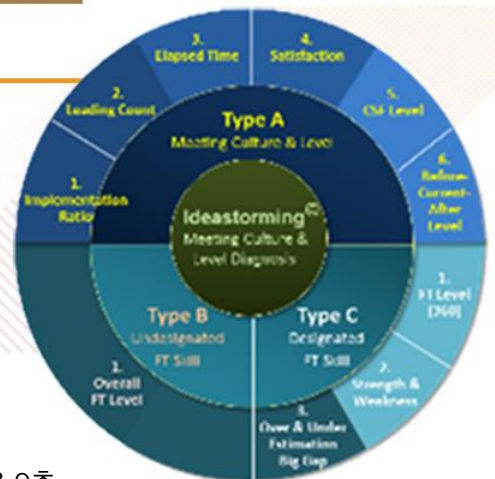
1. Implementation Ratio

2. Leading Count

3. Elapsed Time

4. Satisfaction

5. CSF Level

6. Before-Current-After Level

Type A
Meeting Culture & Level

Ideastorming©
Meeting Culture & Level Diagnosis

Type B
Undesignated FT Skill

Type C
Designated FT Skill

1. Overall FT Level

1. FT Level (360)

2. Strength & Weakness

3. Over & Under Estimation Big Gap

3. 9호